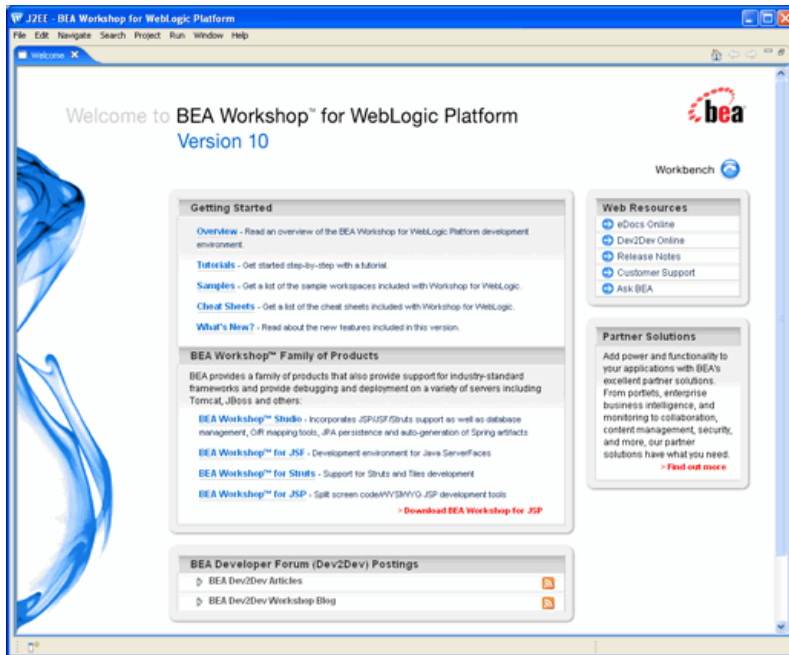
J2EE - BEA Workshop for WebLogic Platform

File Edit Navigate Search Project Run Window Help

Welcome

Welcome to BEA Workshop™ for WebLogic Platform
Version 10

bea

Workbench

Getting Started

Overview - Read an overview of the BEA Workshop for WebLogic Platform development environment.

Tutorials - Get started step-by-step with a tutorial.

Samples - Get a list of the sample workspaces included with Workshop for WebLogic.

Cheat Sheets - Get a list of the cheat sheets included with Workshop for WebLogic.

What's New? - Read about the new features included in this version.

BEA Workshop™ Family of Products

BEA provides a family of products that also provide support for industry-standard frameworks and provide debugging and deployment on a variety of servers including Tomcat, JBoss and others:

BEA Workshop™ Studio - Incorporates JSP/JSF/Struts support as well as database management, O/R mapping tools, JPA persistence and auto-generation of Spring artifacts

BEA Workshop™ for JSF - Development environment for Java ServerFaces

BEA Workshop™ for Struts - Support for Struts and Tiles development

BEA Workshop™ for JSP - Split screen code/WYSIWYG JSP development tools

> Download BEA Workshop for JSP

BEA Developer Forum (Dev2Dev) Postings

BEA Dev2Dev Articles

BEA Dev2Dev Workshop Blog

Web Resources

eDocs Online

Dev2Dev Online

Release Notes

Customer Support

Ask BEA

Partner Solutions

Add power and functionality to your applications with BEA's excellent partner solutions. From portlets, enterprise business intelligence, and monitoring to collaboration, content management, security, and more, our partner solutions have what you need.

> Find out more